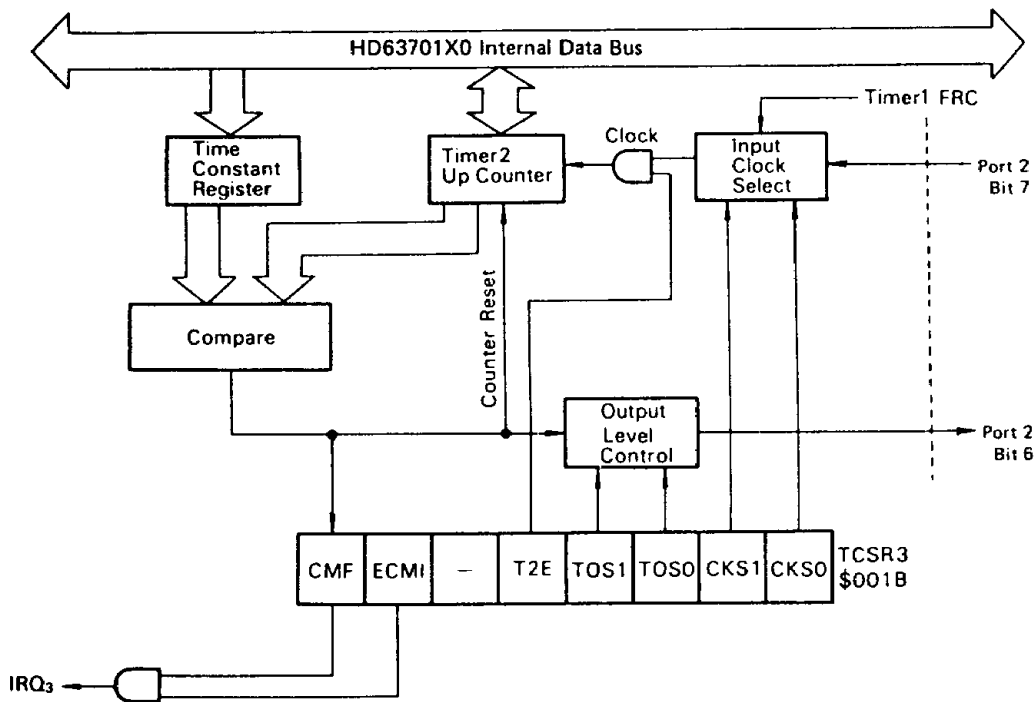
HD63701X0 Internal Data Bus

Timer1 FRC

Time Constant Register

Timer2 Up Counter

Clock

Input Clock Select

Port 2 Bit 7

Compare

Counter Reset

Output Level Control

Port 2 Bit 6

| CMF | ECMI | – | T2E | TOS1 | TOS0 | CKS1 | CKS0 |
|---|---|---|---|---|---|---|---|

TCSR3 \$001B

$IRQ_3$